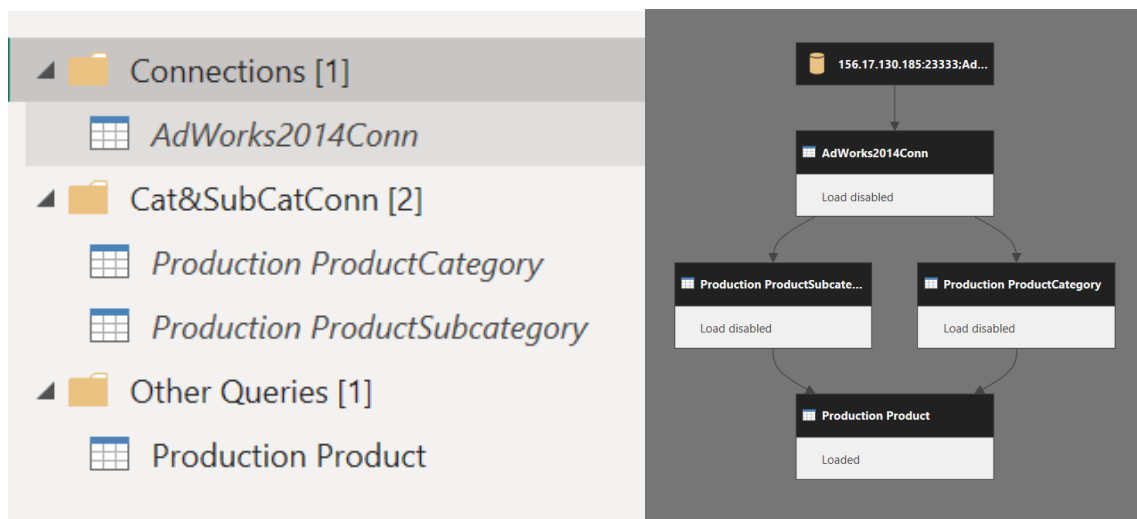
Connections [1]
AdWorks2014Conn
Cat&SubCatConn [2]
Production ProductCategory
Production ProductSubcategory
Other Queries [1]
Production Product

156.17.130.185:23333;Ad...

AdWorks2014Conn
Load disabled

Production ProductSubcate...
Load disabled

Production ProductCategory
Load disabled

Production Product
Loaded